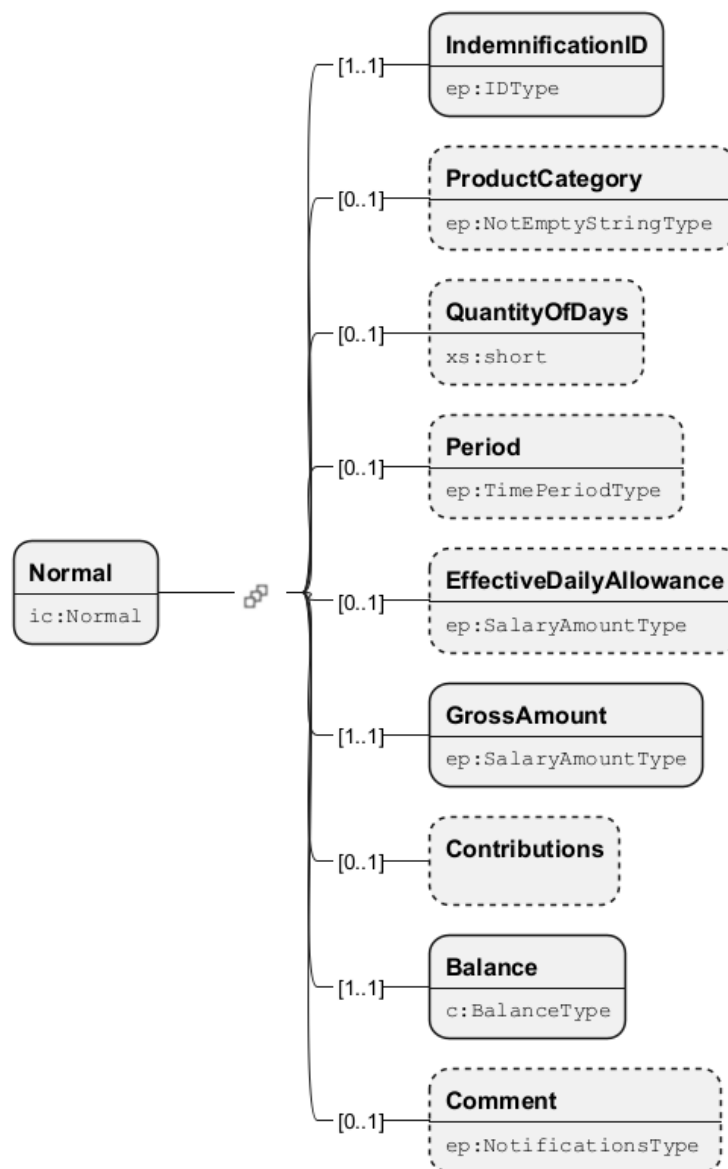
Normal
ic:Normal

[1..1]
IndemnificationID
ep:IDType

[0..1]
ProductCategory
ep:NotEmptyStringType

[0..1]
QuantityOfDays
xs:short

[0..1]
Period
ep:TimePeriodType

[0..1]
EffectiveDailyAllowance
ep:SalaryAmountType

[1..1]
GrossAmount
ep:SalaryAmountType

[0..1]
Contributions

[1..1]
Balance
c:BalanceType

[0..1]
Comment
ep:NotificationsType